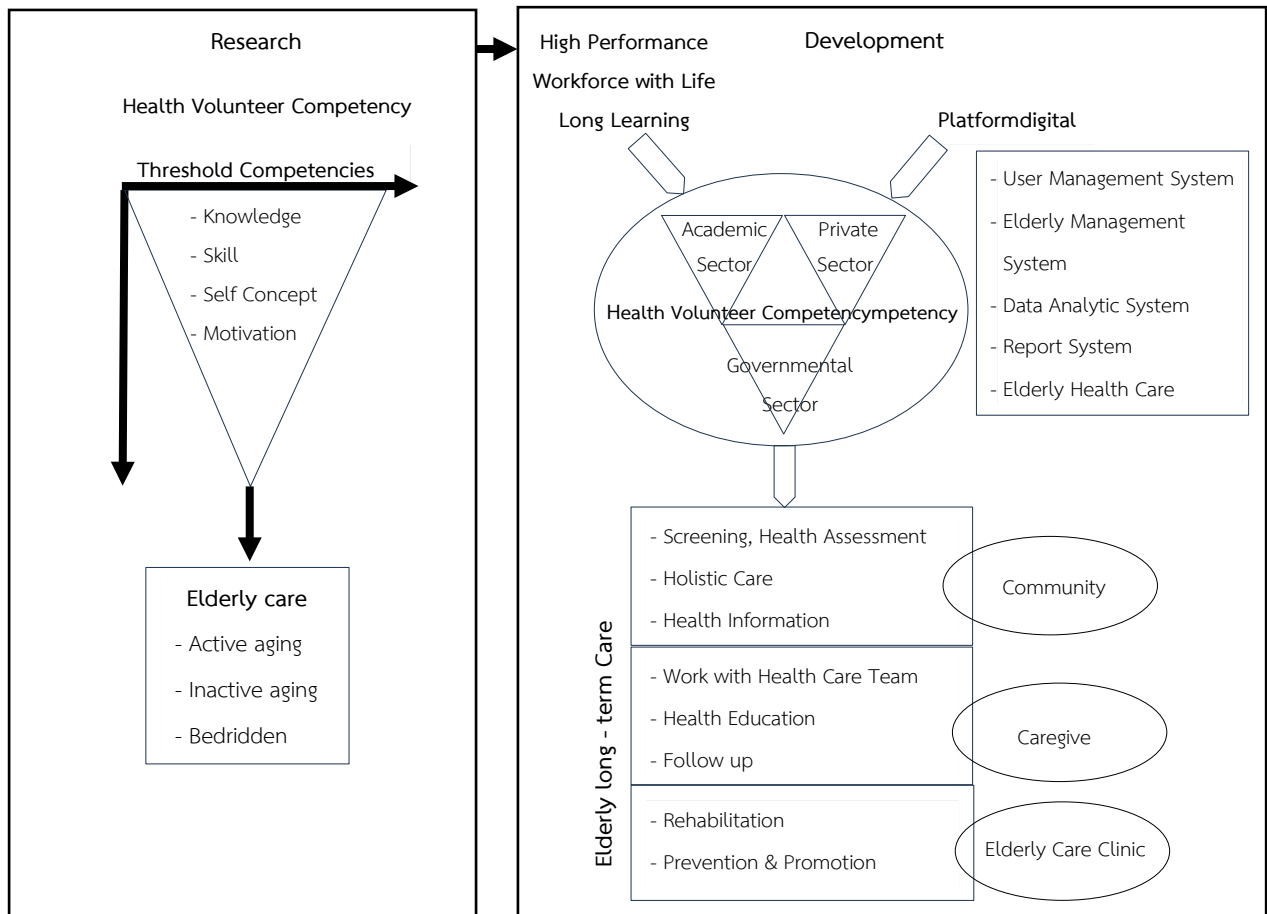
Research

Health Volunteer Competency

Threshold Competencies

- Knowledge
- Skill
- Self Concept
- Motivation

Elderly care
- Active aging
- Inactive aging
- Bedridden

High Performance Workforce with Life Long Learning

Development

Platformdigital

- User Management System
- Elderly Management System
- Data Analytic System
- Report System
- Elderly Health Care

Academic Sector

Private Sector

Health Volunteer Competencympetency

Governmental Sector

Elderly long - term Care

- Screening, Health Assessment
- Holistic Care
- Health Information

Community

- Work with Health Care Team
- Health Education
- Follow up

Caregive

- Rehabilitation
- Prevention & Promotion

Elderly Care Clinic